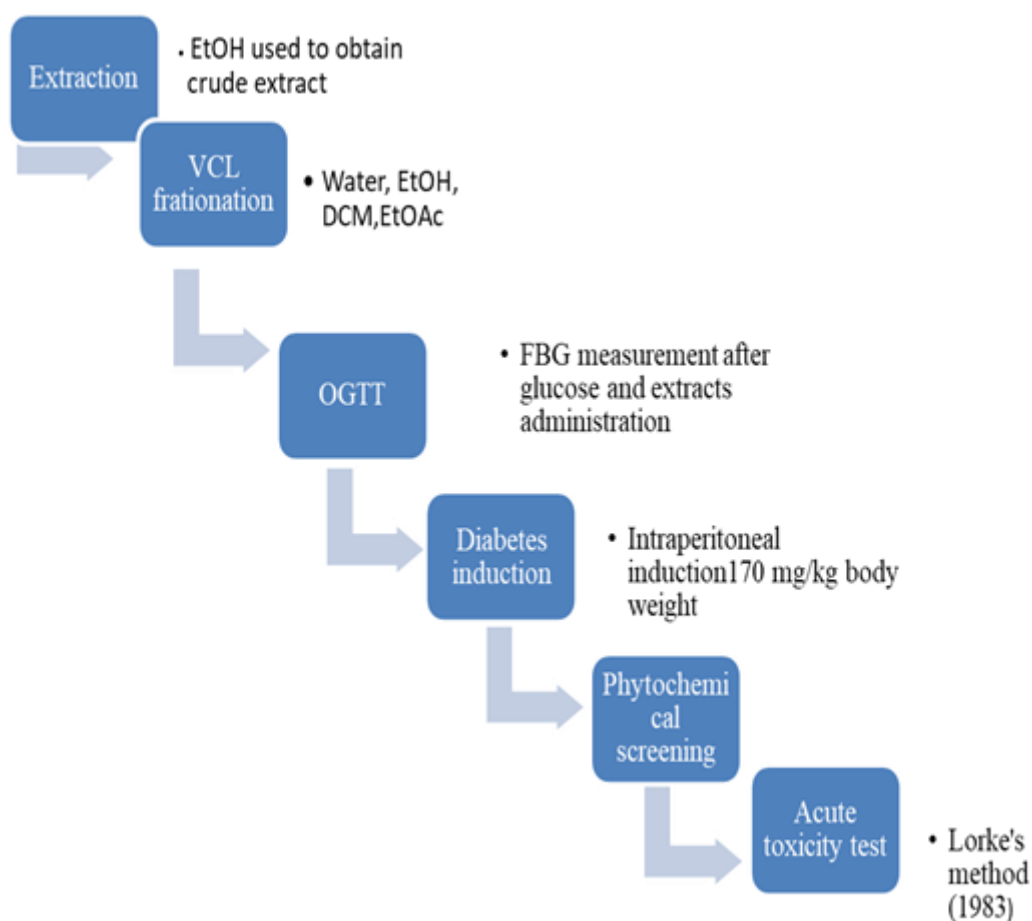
Extraction

• EtOH used to obtain crude extract

VCL frationation

• Water, EtOH, DCM,EtOAc

OGTT

• FBG measurement after glucose and extracts administration

Diabetes induction

• Intraperitoneal induction170 mg/kg body weight

Phytochemi cal screening

Acute toxicity test

• Lorke's method (1983)